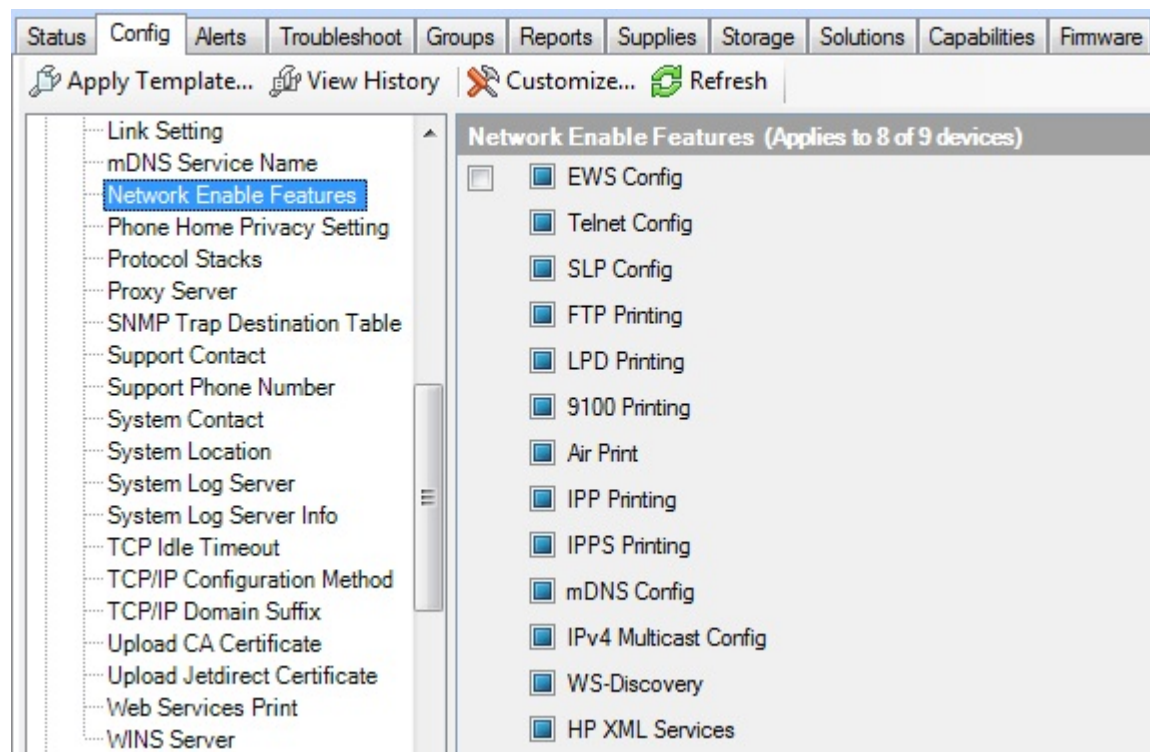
Status | Config | Alerts | Troubleshoot | Groups | Reports | Supplies | Storage | Solutions | Capabilities | Firmware

Apply Template... View History | Customize... Refresh

Link Setting
mDNS Service Name
Network Enable Features
Phone Home Privacy Setting
Protocol Stacks
Proxy Server
SNMP Trap Destination Table
Support Contact
Support Phone Number
System Contact
System Location
System Log Server
System Log Server Info
TCP Idle Timeout
TCP/IP Configuration Method
TCP/IP Domain Suffix
Upload CA Certificate
Upload Jetdirect Certificate
Web Services Print
WINS Server

Network Enable Features (Applies to 8 of 9 devices)

EWS Config
Telnet Config
SLP Config
FTP Printing
LPD Printing
9100 Printing
Air Print
IPP Printing
IPPS Printing
mDNS Config
IPv4 Multicast Config
WS-Discovery
HP XML Services